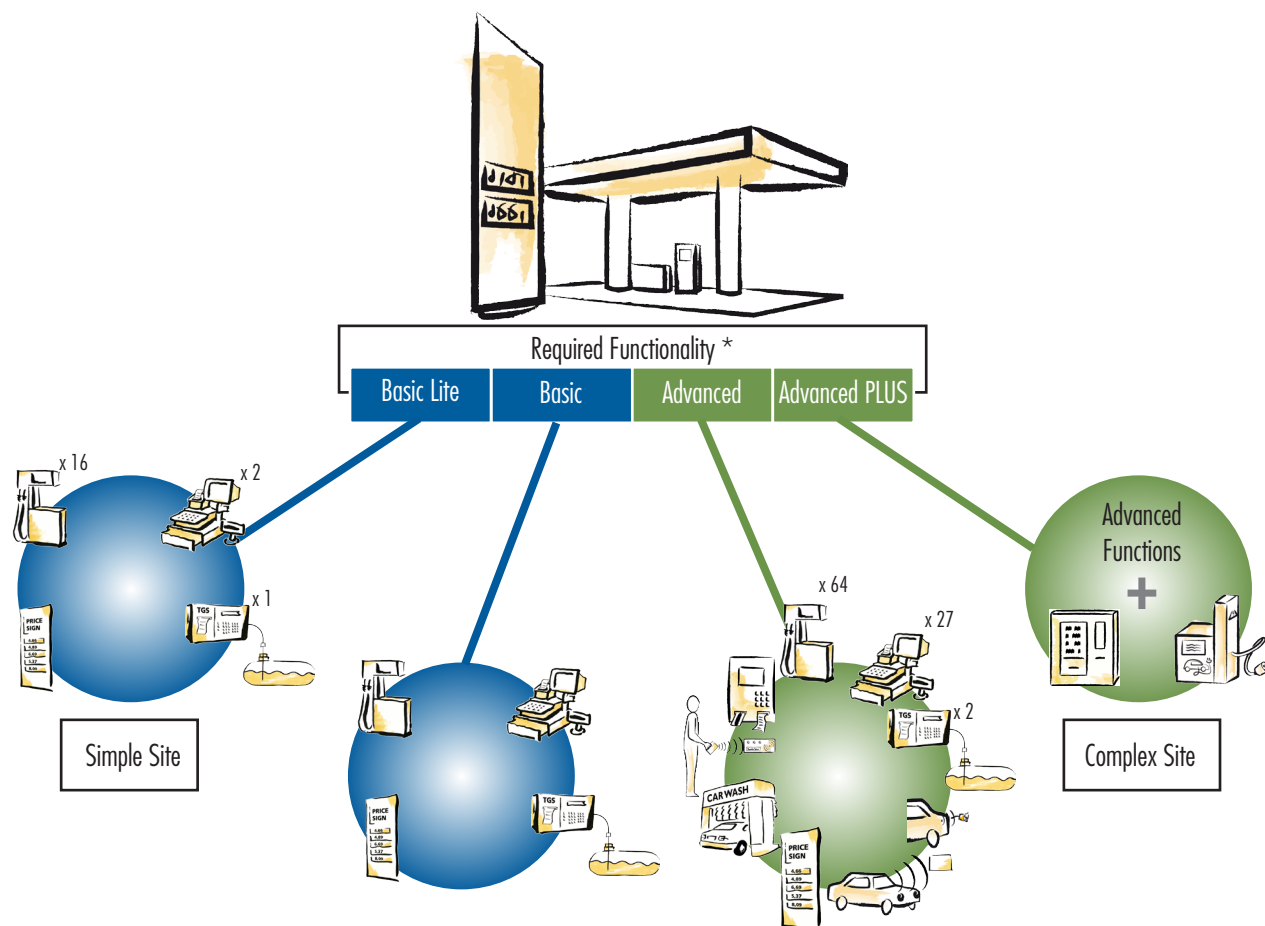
Required Functionality *

Basic Lite

Basic

Advanced

Advanced PLUS

x 16

x 2

x 1

TGS

PRICE SIGN

4.88
4.89
5.62
5.37
5.06

Simple Site

TGS

PRICE SIGN

x 64

x 27

x 2

TGS

CAR WASH

PRICE SIGN

4.88
4.89
6.62
5.37
5.06

Advanced Functions

+

Complex Site